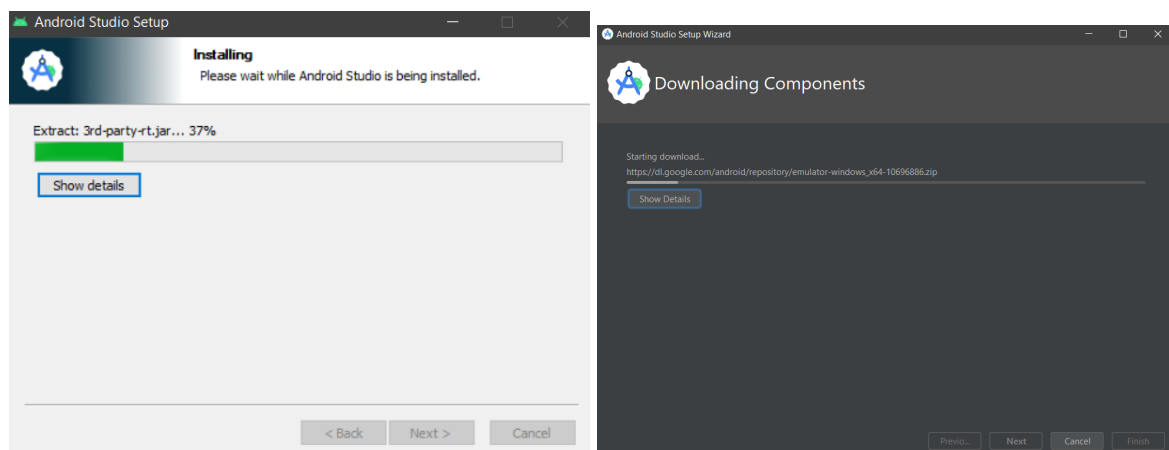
Android Studio Setup

Installing
Please wait while Android Studio is being installed.

Extract: 3rd-party-rt.jar... 37%

Show details

< Back Next > Cancel

Android Studio Setup Wizard

Downloading Components

Starting download...
https://dl.google.com/android/repository/emulator-windows_x64-10696886.zip

Show Details

Previo... Next Cancel Finish